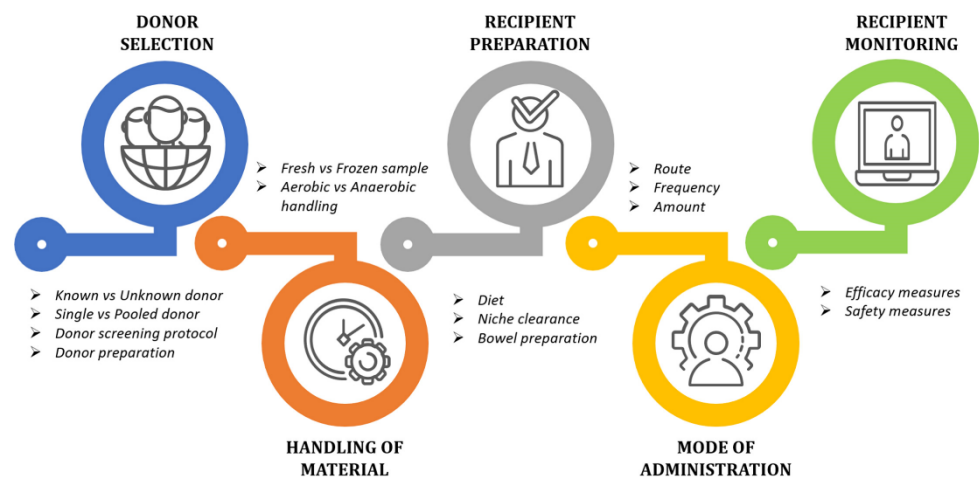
DONOR SELECTION

Known vs Unknown donor
Single vs Pooled donor
Donor screening protocol
Donor preparation

Fresh vs Frozen sample
Aerobic vs Anaerobic handling

HANDLING OF MATERIAL

RECIPIENT PREPARATION

Diet
Niche clearance
Bowel preparation

Route
Frequency
Amount

MODE OF ADMINISTRATION

RECIPIENT MONITORING

Efficacy measures
Safety measures